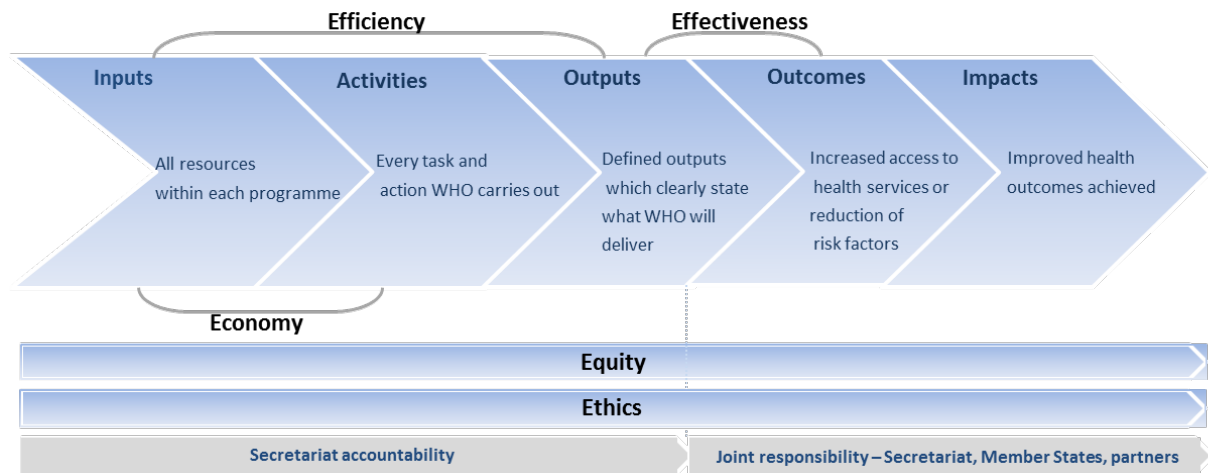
Efficiency

Effectiveness

Inputs

All resources within each programme

Activities

Every task and action WHO carries out

Outputs

Defined outputs which clearly state what WHO will deliver

Outcomes

Increased access to health services or reduction of risk factors

Impacts

Improved health outcomes achieved

Economy

Equity

Ethics

Secretariat accountability

Joint responsibility – Secretariat, Member States, partners